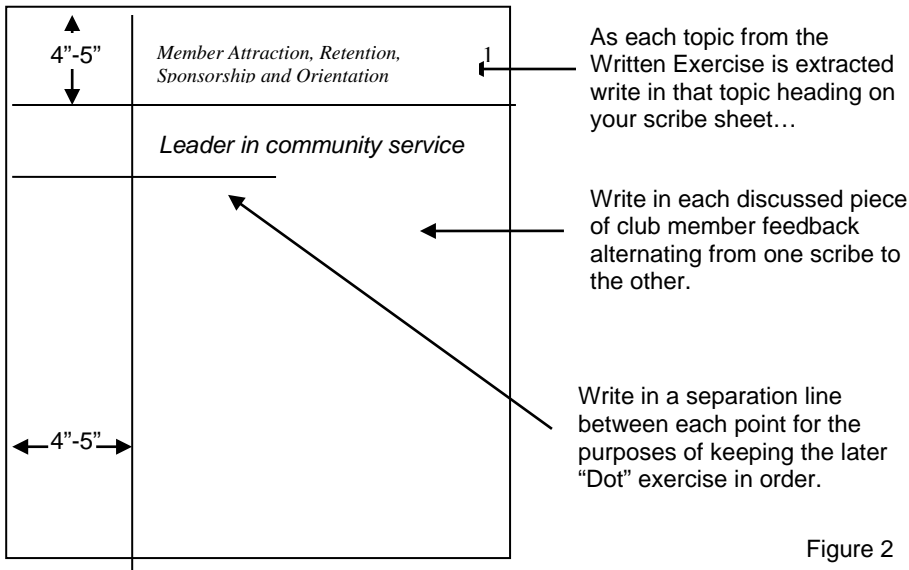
4"-5"

Member Attraction, Retention, Sponsorship and Orientation

1

As each topic from the Written Exercise is extracted write in that topic heading on your scribe sheet…

Leader in community service

Write in each discussed piece of club member feedback alternating from one scribe to the other.

Write in a separation line between each point for the purposes of keeping the later "Dot" exercise in order.

4"-5"

Figure 2